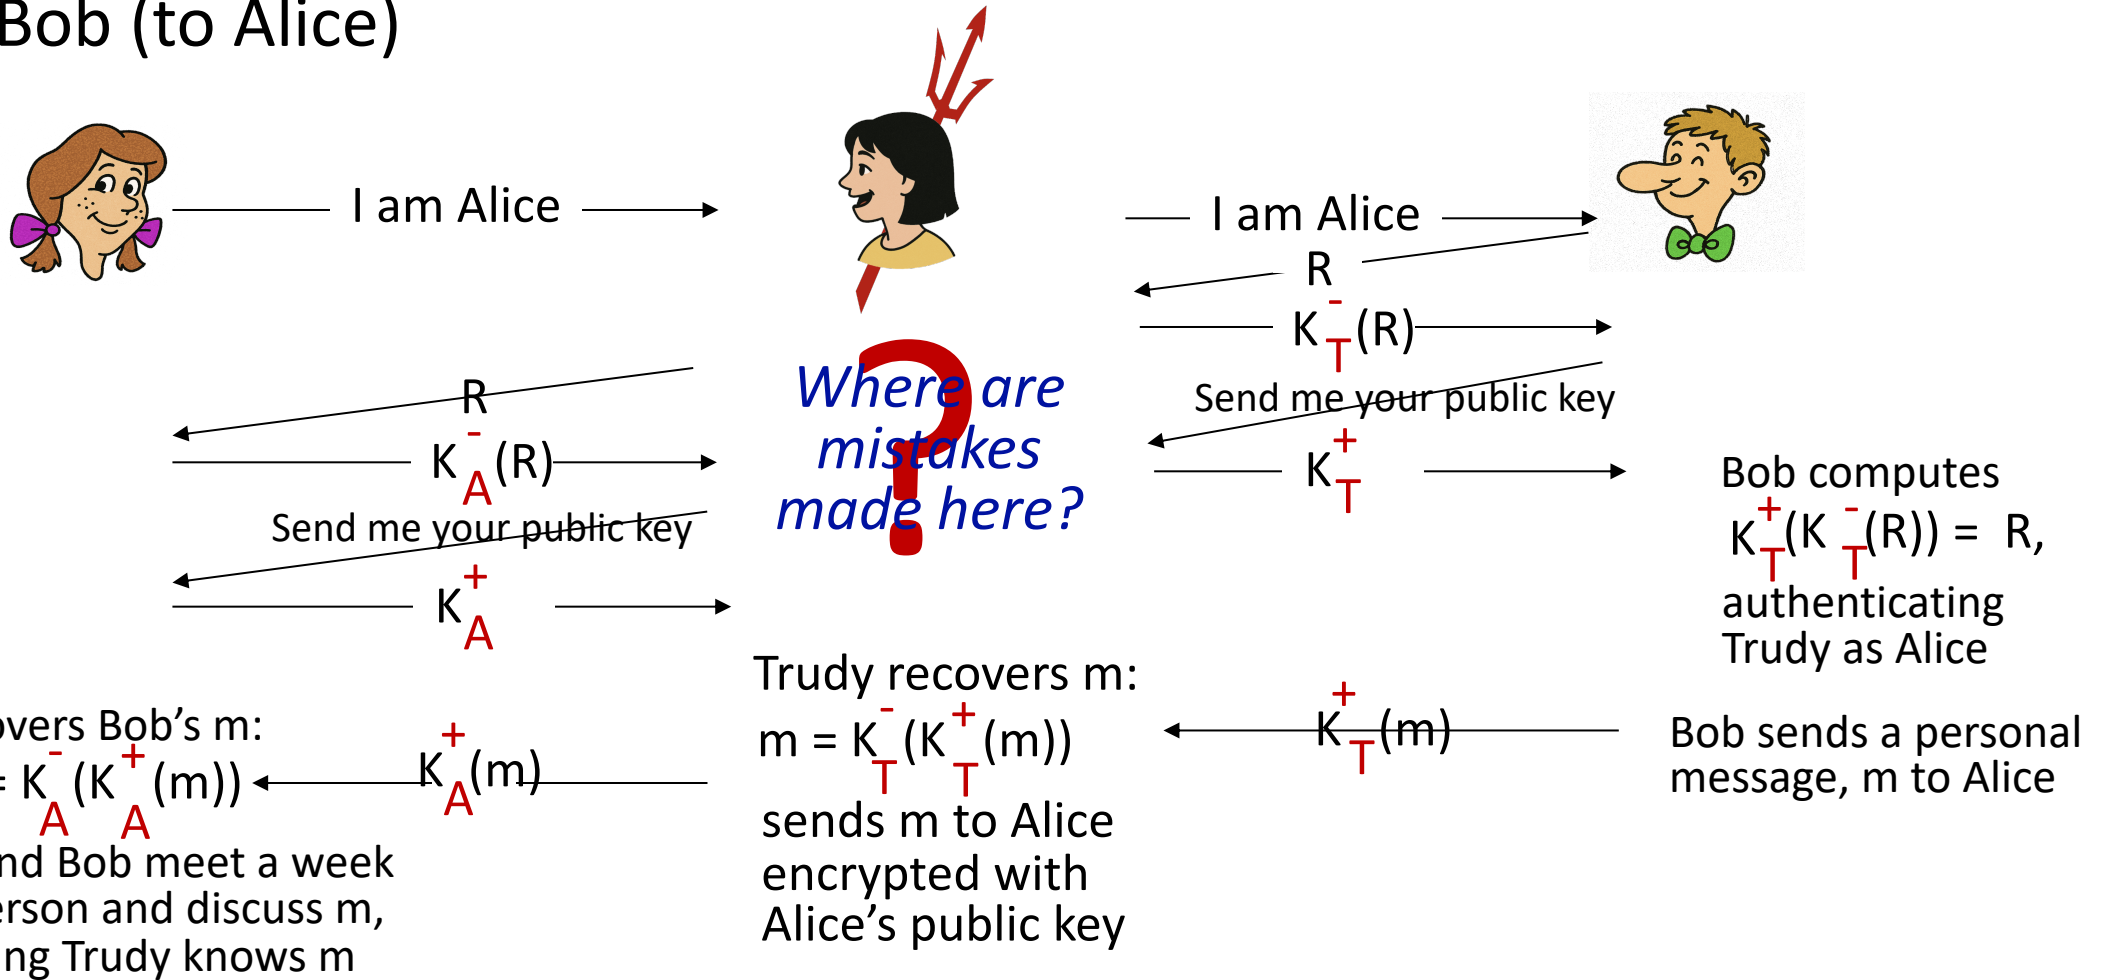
Bob (to Alice)

I am Alice

I am Alice

R

$K_T^-(R)$

Send me your public key

$K_T^+$

Where are mistakes made here?

R

$K_A^-(R)$

Send me your public key

$K_A^+$

Bob computes $K_T^+(K_T^-(R)) = R$, authenticating Trudy as Alice

Trudy recovers m:
$m = K_T^-(K_T^+(m))$
sends m to Alice encrypted with Alice's public key

$K_T^+(m)$

Bob sends a personal message, m to Alice

overs Bob's m:
$= K_A^-(K_A^+(m))$

$K_A^+(m)$

nd Bob meet a week
erson and discuss m,
ng Trudy knows m